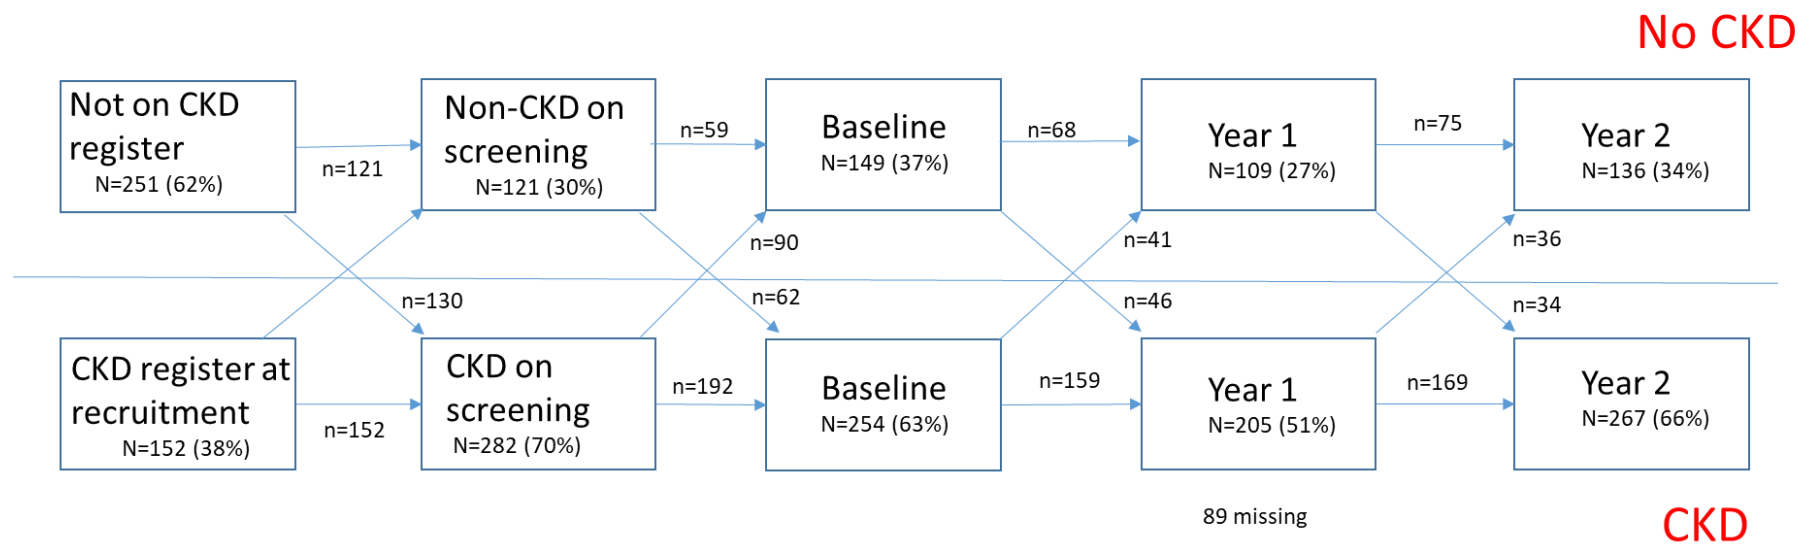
No CKD

Not on CKD register
N=251 (62%)

n=121

Non-CKD on screening
N=121 (30%)

n=59

Baseline
N=149 (37%)

n=68

Year 1
N=109 (27%)

n=75

Year 2
N=136 (34%)

n=90

n=41

n=36

n=130

n=62

n=46

n=34

CKD register at recruitment
N=152 (38%)

n=152

CKD on screening
N=282 (70%)

n=192

Baseline
N=254 (63%)

n=159

Year 1
N=205 (51%)

n=169

Year 2
N=267 (66%)

89 missing

CKD